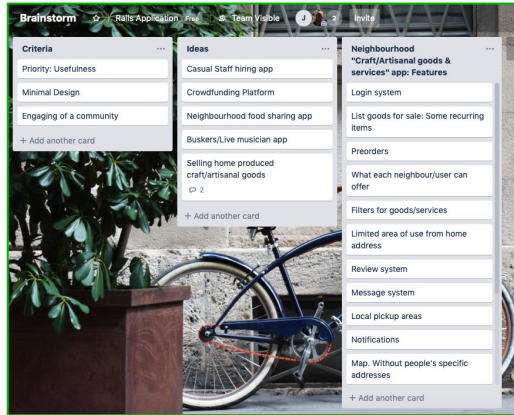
Brainstorm ☆ Rails Application Free Team Visible J 2 Invite

Criteria ...
Priority: Usefulness
Minimal Design
Engaging of a community
+ Add another card

Ideas ...
Casual Staff hiring app
Crowdfunding Platform
Neighbourhood food sharing app
Buskers/Live musician app
Selling home produced craft/artisanal goods
2
+ Add another card

Neighbourhood "Craft/Artisanal goods & services" app: Features ...
Login system
List goods for sale: Some recurring items
Preorders
What each neighbour/user can offer
Filters for goods/services
Limited area of use from home address
Review system
Message system
Local pickup areas
Notifications
Map. Without people's specific addresses
+ Add another card